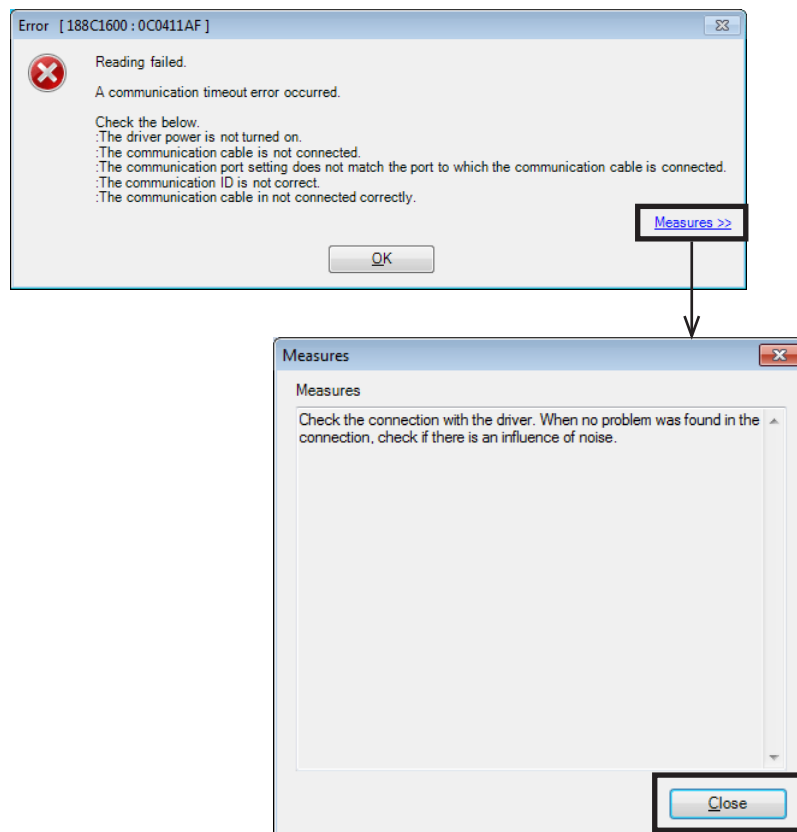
Error [ 188C1600 : 0C0411AF ]

Reading failed.

A communication timeout error occurred.

Check the below.
:The driver power is not turned on.
:The communication cable is not connected.
:The communication port setting does not match the port to which the communication cable is connected.
:The communication ID is not correct.
:The communication cable in not connected correctly.

Measures >>

OK

Measures

Measures

Check the connection with the driver. When no problem was found in the connection, check if there is an influence of noise.

Close